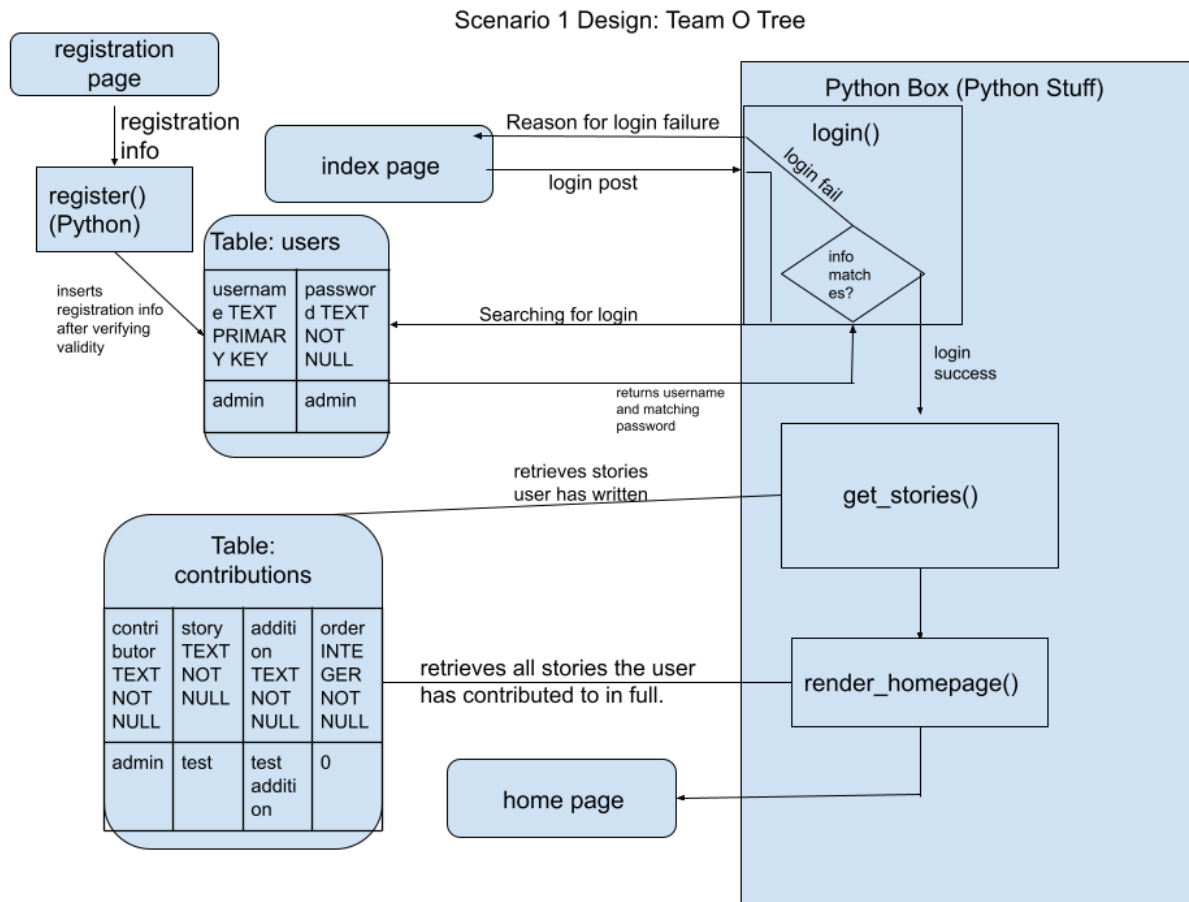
Scenario 1 Design: Team O Tree

registration page

registration info

register() (Python)

inserts registration info after verifying validity

index page

Reason for login failure

login post

Table: users

| username TEXT PRIMARY KEY | password TEXT NOT NULL |
|---|---|
| admin | admin |

Searching for login

returns username and matching password

Python Box (Python Stuff)

login()

login fail

info matches?

login success

retrieves stories user has written

get_stories()

Table: contributions

| contributor TEXT NOT NULL | story TEXT NOT NULL | addition TEXT NOT NULL | order INTEGER NOT NULL |
|---|---|---|---|
| admin | test | test addition | 0 |

retrieves all stories the user has contributed to in full.

render_homepage()

home page